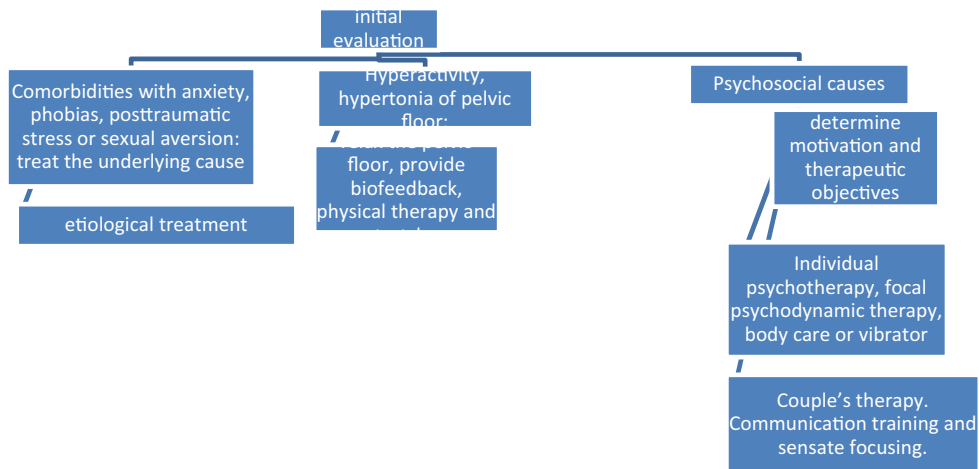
initial evaluation

Comorbidities with anxiety, phobias, posttraumatic stress or sexual aversion: treat the underlying cause

etiological treatment

Hyperactivity, hypertonia of pelvic floor:

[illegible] floor, provide biofeedback, physical therapy and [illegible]

Psychosocial causes

determine motivation and therapeutic objectives

Individual psychotherapy, focal psychodynamic therapy, body care or vibrator

Couple's therapy. Communication training and sensate focusing.